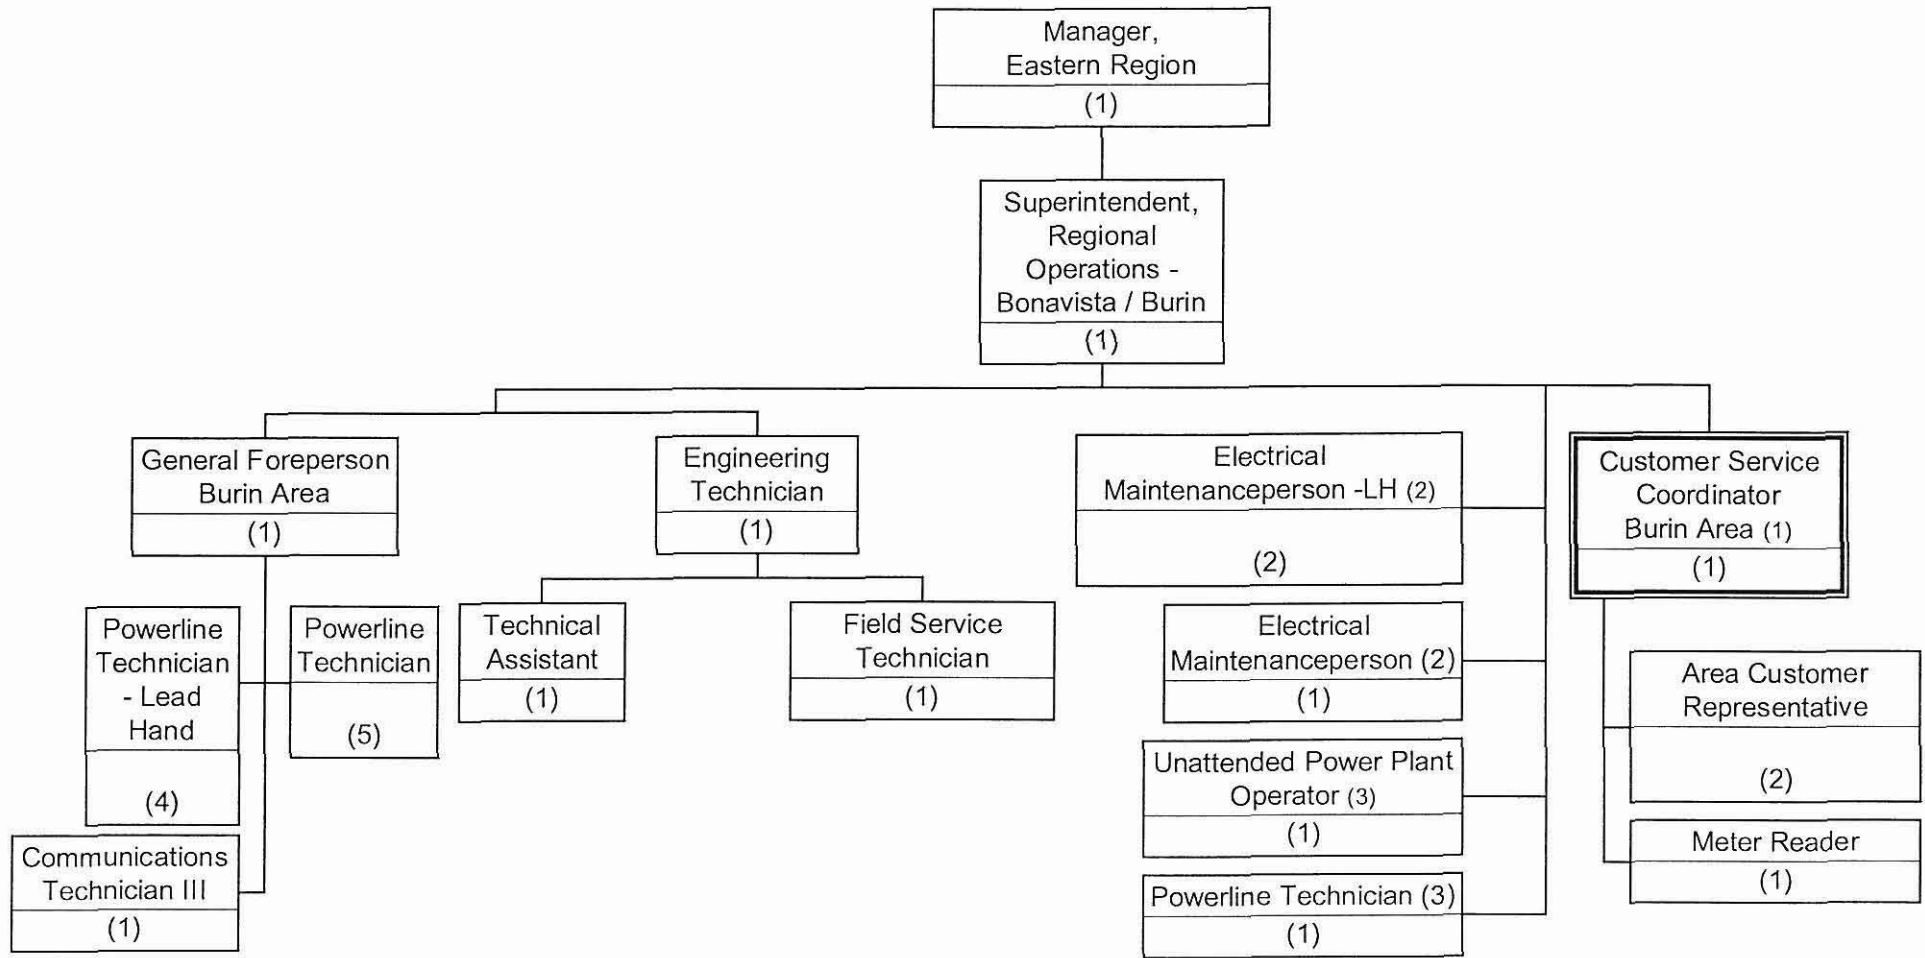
Manager, Eastern Region
(1)

Superintendent, Regional Operations - Bonavista / Burin
(1)

General Foreperson Burin Area
(1)

Engineering Technician
(1)

Electrical Maintenanceperson -LH (2)
(2)

Customer Service Coordinator Burin Area (1)
(1)

Powerline Technician - Lead Hand
(4)

Powerline Technician
(5)

Technical Assistant
(1)

Field Service Technician
(1)

Electrical Maintenanceperson (2)
(1)

Area Customer Representative
(2)

Unattended Power Plant Operator (3)
(1)

Meter Reader
(1)

Communications Technician III
(1)

Powerline Technician (3)
(1)